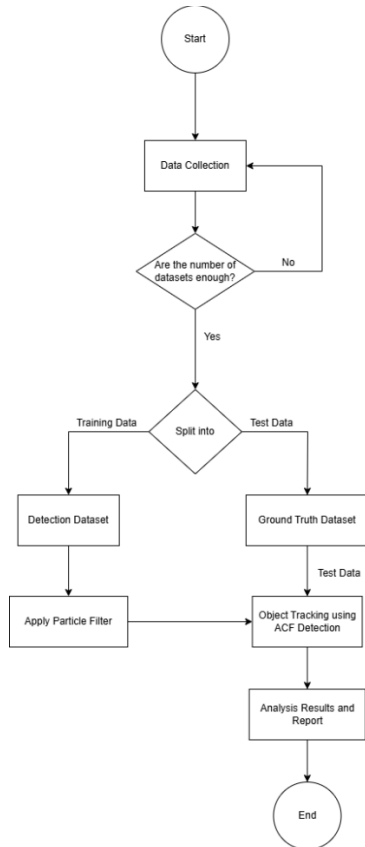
Start

Data Collection

Are the number of datasets enough?

No

Yes

Training Data

Split into

Test Data

Detection Dataset

Ground Truth Dataset

Test Data

Apply Particle Filter

Object Tracking using ACF Detection

Analysis Results and Report

End